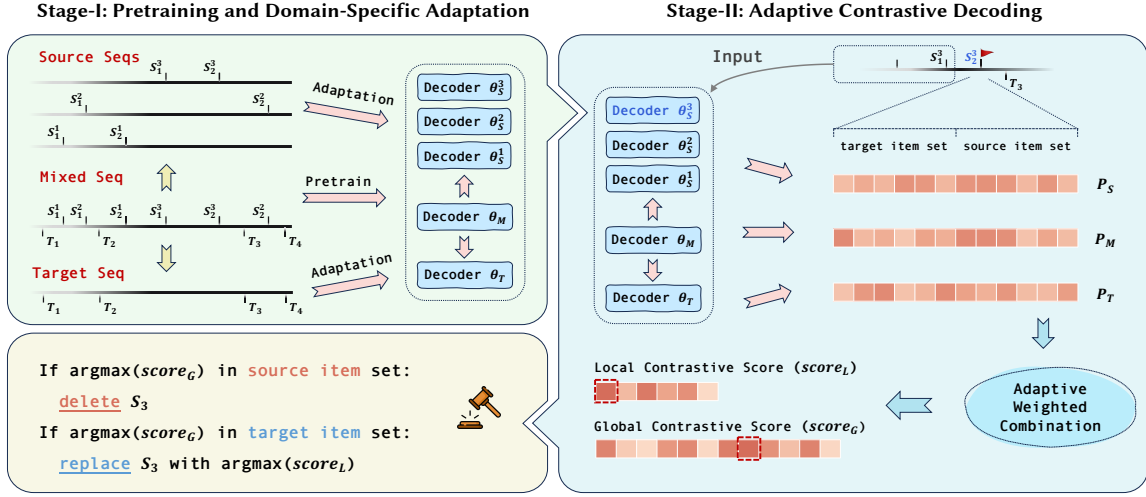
Stage-I: Pretraining and Domain-Specific Adaptation

Source Seqs

$S_1^3$ $S_2^3$

$S_1^2$ $S_2^2$

$S_1^1$ $S_2^1$

Mixed Seq

$S_1^1$ $S_1^2$ $S_2^1$ $S_1^3$ $S_2^3$ $S_2^2$

$T_1$ $T_2$ $T_3$ $T_4$

Target Seq

$T_1$ $T_2$ $T_3$ $T_4$

Adaptation

Pretrain

Adaptation

Decoder $\theta_S^3$

Decoder $\theta_S^2$

Decoder $\theta_S^1$

Decoder $\theta_M$

Decoder $\theta_T$

Stage-II: Adaptive Contrastive Decoding

Input

$S_1^3$ $S_2^3$

$T_3$

Decoder $\theta_S^3$

Decoder $\theta_S^2$

Decoder $\theta_S^1$

Decoder $\theta_M$

Decoder $\theta_T$

target item set source item set

$P_S$

$P_M$

$P_T$

Local Contrastive Score ($score_L$)

Global Contrastive Score ($score_G$)

Adaptive Weighted Combination

If argmax($score_G$) in source item set:
delete $S_3$
If argmax($score_G$) in target item set:
replace $S_3$ with argmax($score_L$)